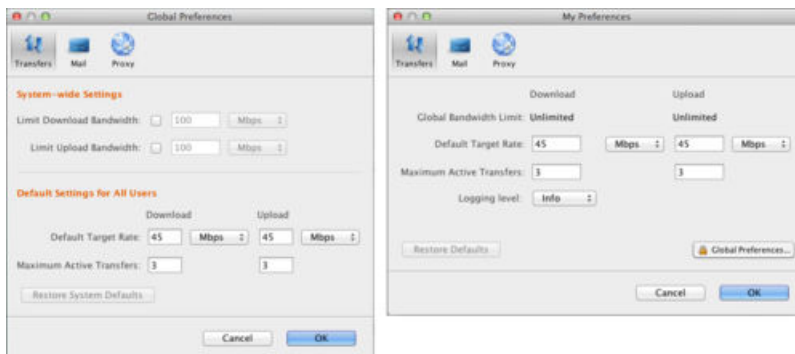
Global Preferences

Transfers Mail Proxy

System-wide Settings

Limit Download Bandwidth: 100 Mbps

Limit Upload Bandwidth: 100 Mbps

Default Settings for All Users

Download Upload

Default Target Rate: 45 Mbps 45 Mbps

Maximum Active Transfers: 3 3

Restore System Defaults

Cancel OK

My Preferences

Transfers Mail Proxy

Download Upload

Global Bandwidth Limit: Unlimited Unlimited

Default Target Rate: 45 Mbps 45 Mbps

Maximum Active Transfers: 3 3

Logging level: Info

Restore Defaults

Global Preferences...

Cancel OK